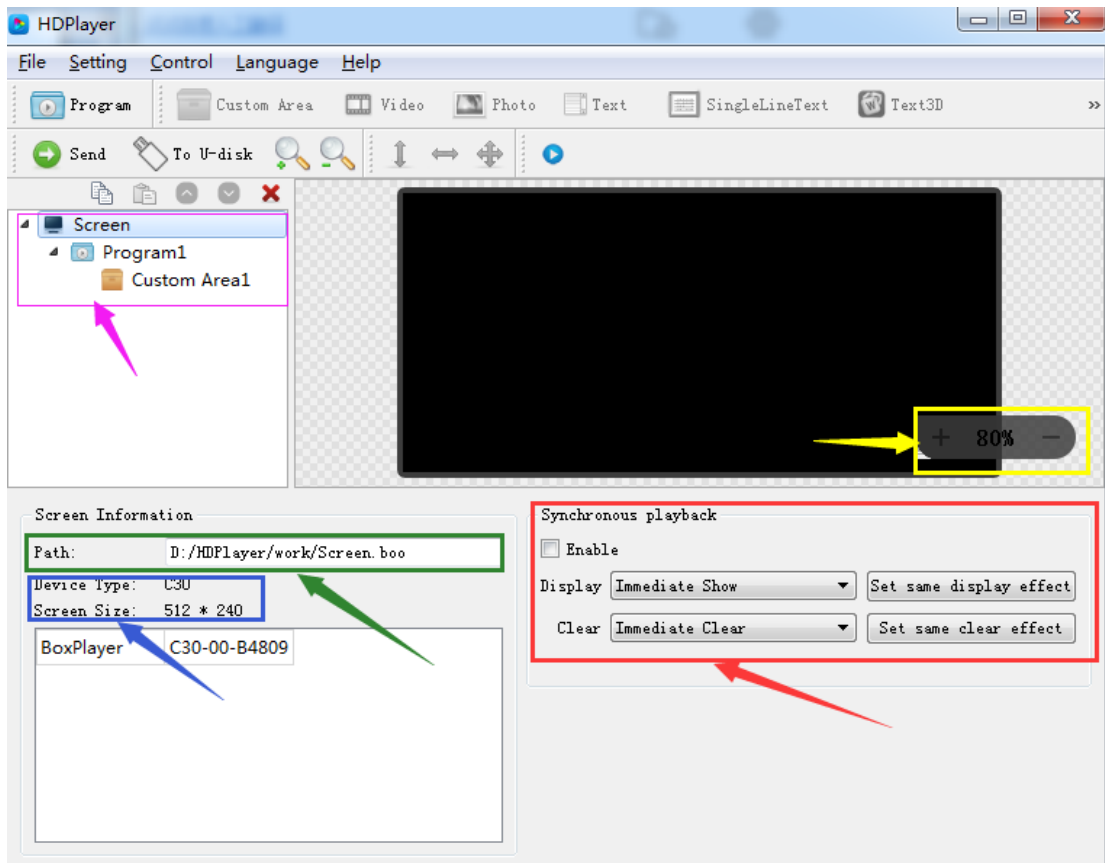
HDPlayer

File Setting Control Language Help

Program Custom Area Video Photo Text SingleLineText Text3D »

Send To U-disk

Screen
Program1
Custom Area1

+ 80% −

Screen Information

Path: D:/HDPlayer/work/Screen.boo

Device Type: C30
Screen Size: 512 * 240

| BoxPlayer | C30-00-B4809 |
|---|---|

Synchronous playback

Enable

Display Immediate Show Set same display effect

Clear Immediate Clear Set same clear effect